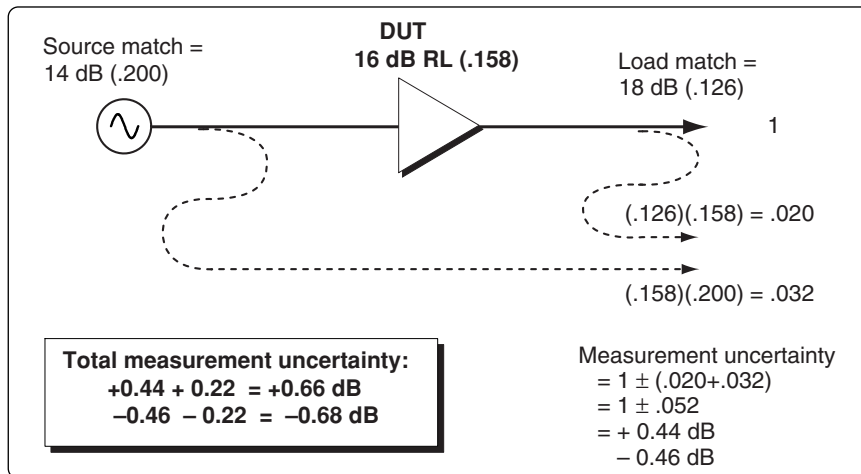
Source match =
14 dB (.200)

DUT
16 dB RL (.158)

Load match =
18 dB (.126)

1

(.126)(.158) = .020

(.158)(.200) = .032

Total measurement uncertainty:
+0.44 + 0.22 = +0.66 dB
–0.46 – 0.22 = –0.68 dB

Measurement uncertainty
= 1 $\pm$ (.020+.032)
= 1 $\pm$ .052
= + 0.44 dB
– 0.46 dB